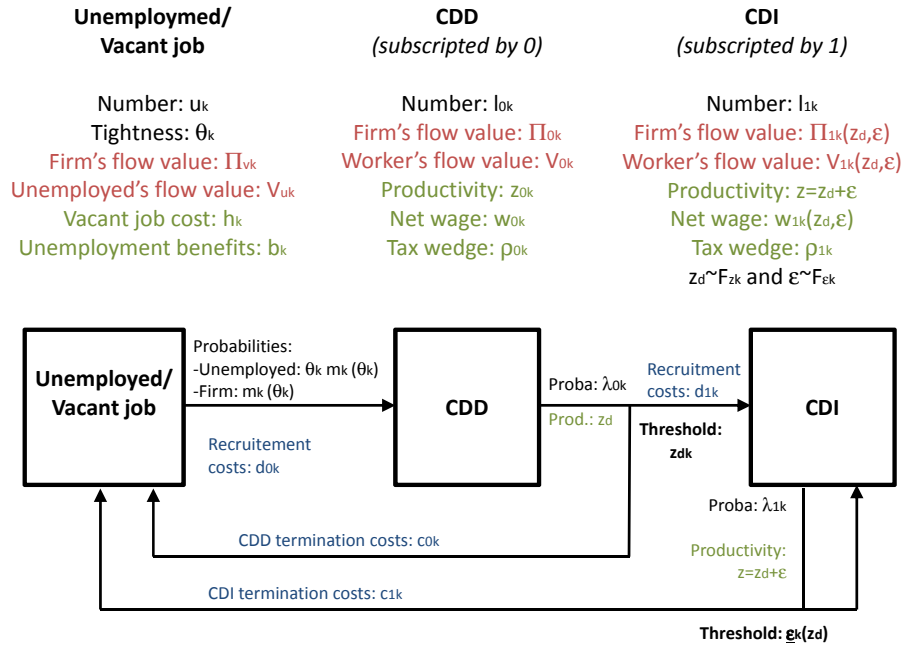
**Unemployed/ Vacant job**

Number: $u_k$
Tightness: $\theta_k$
Firm's flow value: $\Pi_{vk}$
Unemployed's flow value: $V_{uk}$
Vacant job cost: $h_k$
Unemployment benefits: $b_k$

**CDD**
*(subscripted by 0)*

Number: $l_{0k}$
Firm's flow value: $\Pi_{0k}$
Worker's flow value: $V_{0k}$
Productivity: $z_{0k}$
Net wage: $w_{0k}$
Tax wedge: $\rho_{0k}$

**CDI**
*(subscripted by 1)*

Number: $l_{1k}$
Firm's flow value: $\Pi_{1k}(z_d,\varepsilon)$
Worker's flow value: $V_{1k}(z_d,\varepsilon)$
Productivity: $z=z_d+\varepsilon$
Net wage: $w_{1k}(z_d,\varepsilon)$
Tax wedge: $\rho_{1k}$
$z_d$~$F_{zk}$ and $\varepsilon$~$F_{\varepsilon k}$

**Unemployed/ Vacant job**

Probabilities:
-Unemployed: $\theta_k$ $m_k$ $(\theta_k)$
-Firm: $m_k$ $(\theta_k)$

Recruitement costs: $d_{0k}$

**CDD**

Proba: $\lambda_{0k}$
Prod.: $z_d$

Recruitment costs: $d_{1k}$

Threshold: $z_{dk}$

**CDI**

Proba: $\lambda_{1k}$

Productivity: $z=z_d+\varepsilon$

CDD termination costs: $c_{0k}$

CDI termination costs: $c_{1k}$

Threshold: $\underline{\varepsilon}_k(z_d)$